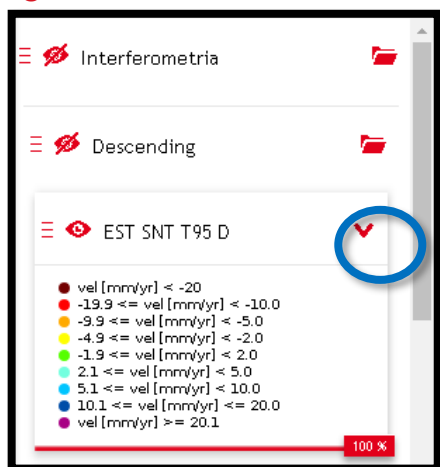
Interferometria

Descending

EST SNT T95 D

vel [mm/yr] < -20
-19.9 <= vel [mm/yr] < -10.0
-9.9 <= vel [mm/yr] < -5.0
-4.9 <= vel [mm/yr] < -2.0
-1.9 <= vel [mm/yr] < 2.0
2.1 <= vel [mm/yr] < 5.0
5.1 <= vel [mm/yr] < 10.0
10.1 <= vel [mm/yr] <= 20.0
vel [mm/yr] >= 20.1

100 %